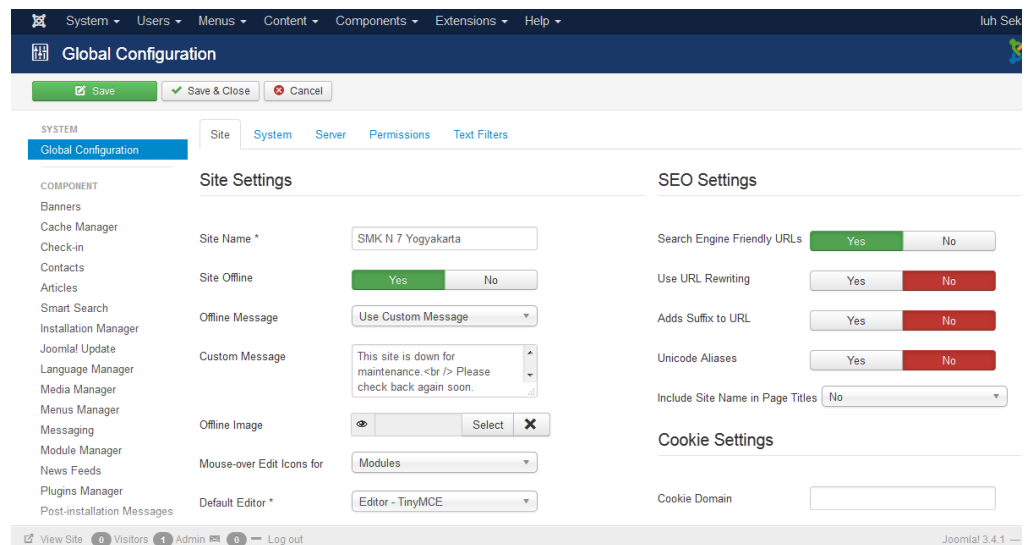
System ▾ Users ▾ Menus ▾ Content ▾ Components ▾ Extensions ▾ Help ▾

luh Sek

Global Configuration

Save
Save & Close
Cancel

SYSTEM
Global Configuration

COMPONENT
Banners
Cache Manager
Check-in
Contacts
Articles
Smart Search
Installation Manager
Joomla! Update
Language Manager
Media Manager
Menus Manager
Messaging
Module Manager
News Feeds
Plugins Manager
Post-installation Messages

Site System Server Permissions Text Filters

Site Settings

Site Name * SMK N 7 Yogyakarta
Site Offline Yes No
Offline Message Use Custom Message
Custom Message This site is down for maintenance.<br /> Please check back again soon.
Offline Image Select
Mouse-over Edit Icons for Modules
Default Editor * Editor - TinyMCE

SEO Settings

Search Engine Friendly URLs Yes No
Use URL Rewriting Yes No
Adds Suffix to URL Yes No
Unicode Aliases Yes No
Include Site Name in Page Titles No

Cookie Settings

Cookie Domain

View Site 0 Visitors 1 Admin 0 — Log out

Joomla! 3.4.1 —